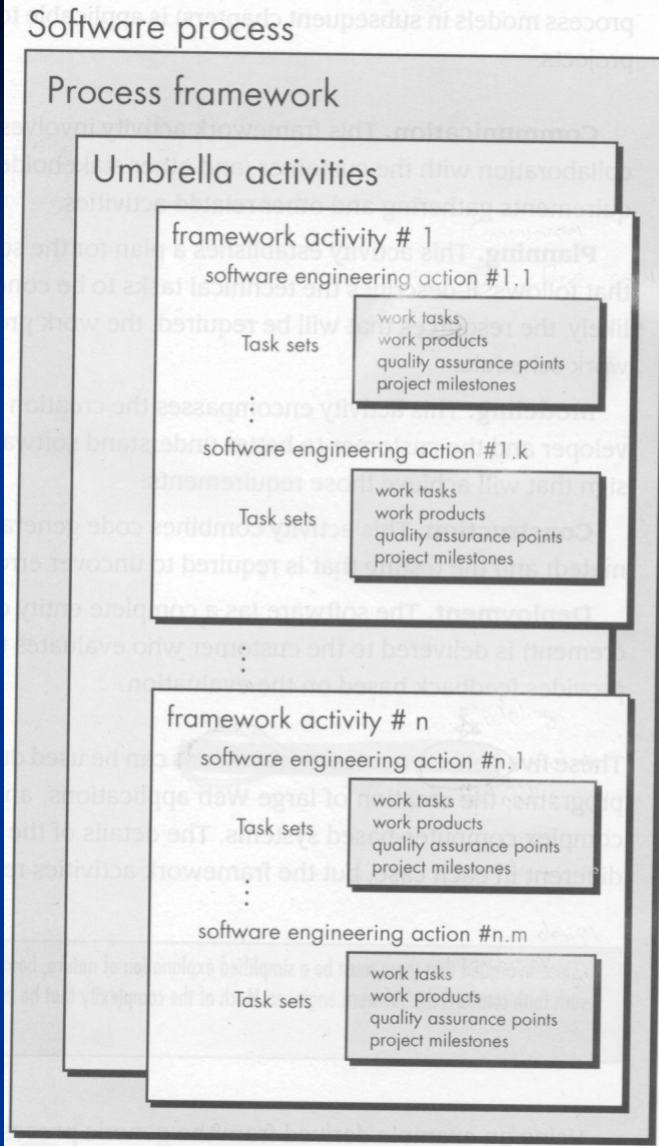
Software process

Process framework

Umbrella activities

framework activity # 1

software engineering action #1.1

Task sets

work tasks
work products
quality assurance points
project milestones

software engineering action #1.k

Task sets

work tasks
work products
quality assurance points
project milestones

framework activity # n

software engineering action #n.1

Task sets

work tasks
work products
quality assurance points
project milestones

software engineering action #n.m

Task sets

work tasks
work products
quality assurance points
project milestones